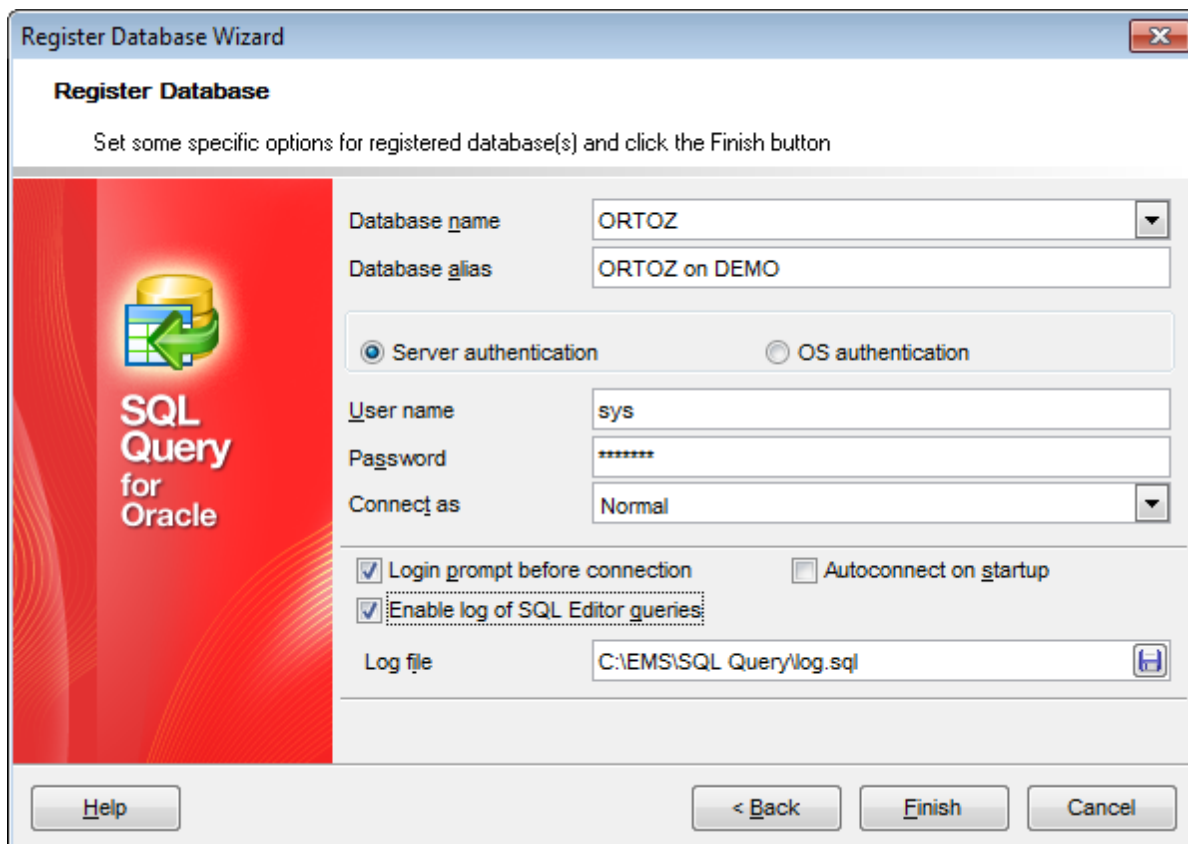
Register Database Wizard

Register Database

Set some specific options for registered database(s) and click the Finish button

SQL Query for Oracle

Database name ORTOZ

Database alias ORTOZ on DEMO

Server authentication

OS authentication

User name sys

Password *******

Connect as Normal

Login prompt before connection

Autoconnect on startup

Enable log of SQL Editor queries

Log file C:\EMS\SQL Query\log.sql

Help

< Back

Finish

Cancel